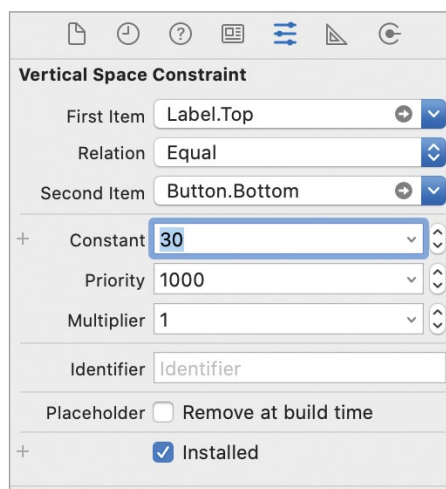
Vertical Space Constraint

First Item Label.Top

Relation Equal

Second Item Button.Bottom

+ Constant 30

Priority 1000

Multiplier 1

Identifier Identifier

Placeholder Remove at build time

+ Installed